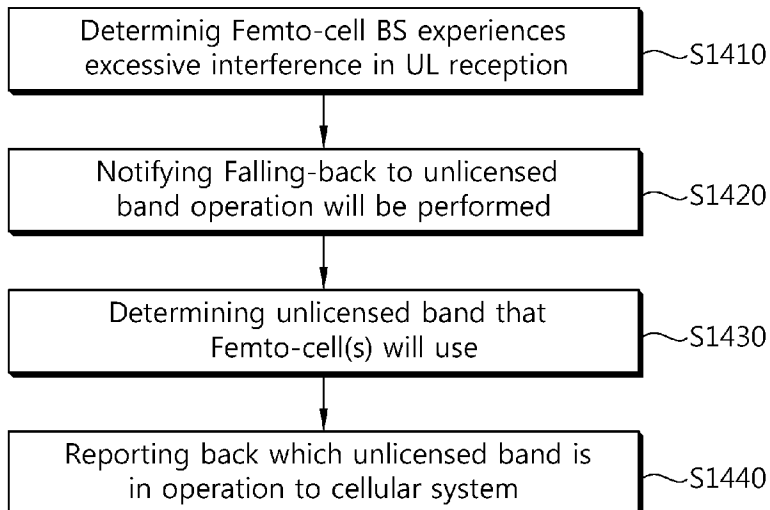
Determinig Femto-cell BS experiences excessive interference in UL reception

S1410

Notifying Falling-back to unlicensed band operation will be performed

S1420

Determining unlicensed band that Femto-cell(s) will use

S1430

Reporting back which unlicensed band is in operation to cellular system

S1440